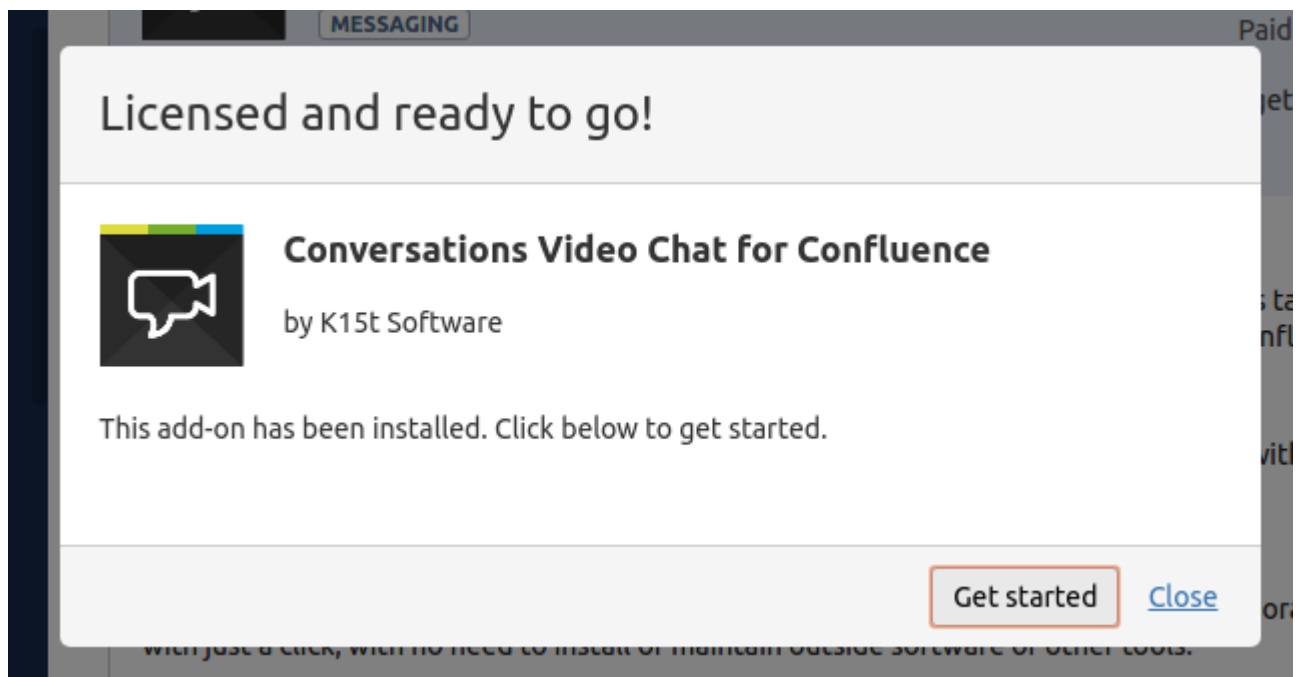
MESSAGING

Paid

get

Licensed and ready to go!

Conversations Video Chat for Confluence

by K15t Software

This add-on has been installed. Click below to get started.

s ta
nfl

vith

ora

Get started Close

with just a click, with no need to install or maintain outside software or other tools.